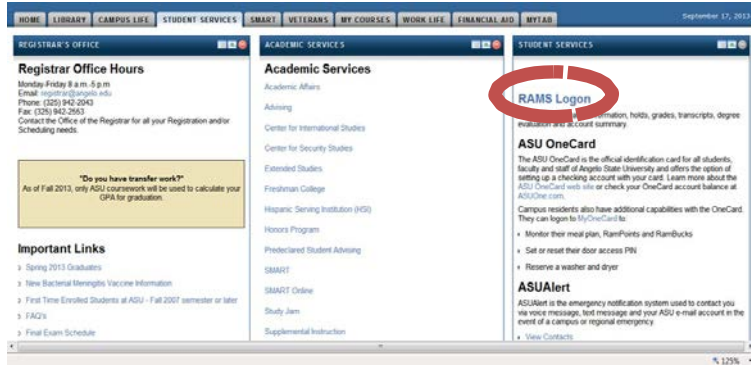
HOME | LIBRARY | CAMPUS LIFE | STUDENT SERVICES | SMART | VETERANS | MY COURSES | WORK LIFE | FINANCIAL AID | MYTAB

September 17, 2013

REGISTRAR'S OFFICE

Registrar Office Hours

Monday-Friday 8 a.m.-5 p.m
Email: registrar@angelo.edu
Phone: (325) 942-2043
Fax: (325) 942-2553
Contact the Office of the Registrar for all your Registration and/or Scheduling needs.

"Do you have transfer work?"
As of Fall 2013, only ASU coursework will be used to calculate your GPA for graduation.

Important Links

Spring 2013 Graduates
New Bacterial Meningitis Vaccine Information
First Time Enrolled Students at ASU - Fall 2007 semester or later
FAQ's
Final Exam Schedule

ACADEMIC SERVICES

Academic Services

Academic Affairs
Advising
Center for International Studies
Center for Security Studies
Extended Studies
Freshman College
Hispanic Serving Institution (HSI)
Honors Program
Predeclared Student Advising
SMART
SMART Online
Study Jam
Supplemental Instruction

STUDENT SERVICES

RAMS Logon

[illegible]ormation, holds, grades, transcripts, degree evaluation and account summary.

ASU OneCard

The ASU OneCard is the official identification card for all students, faculty and staff of Angelo State University and offers the option of setting up a checking account with your card. Learn more about the ASU OneCard web site or check your OneCard account balance at ASUOne.com.

Campus residents also have additional capabilities with the OneCard. They can logon to MyOneCard to:

Monitor their meal plan, RamPoints and RamBucks
Set or reset their door access PIN
Reserve a washer and dryer

ASUAlert

ASUAlert is the emergency notification system used to contact you via voice message, text message and your ASU e-mail account in the event of a campus or regional emergency.

View Contacts

125%